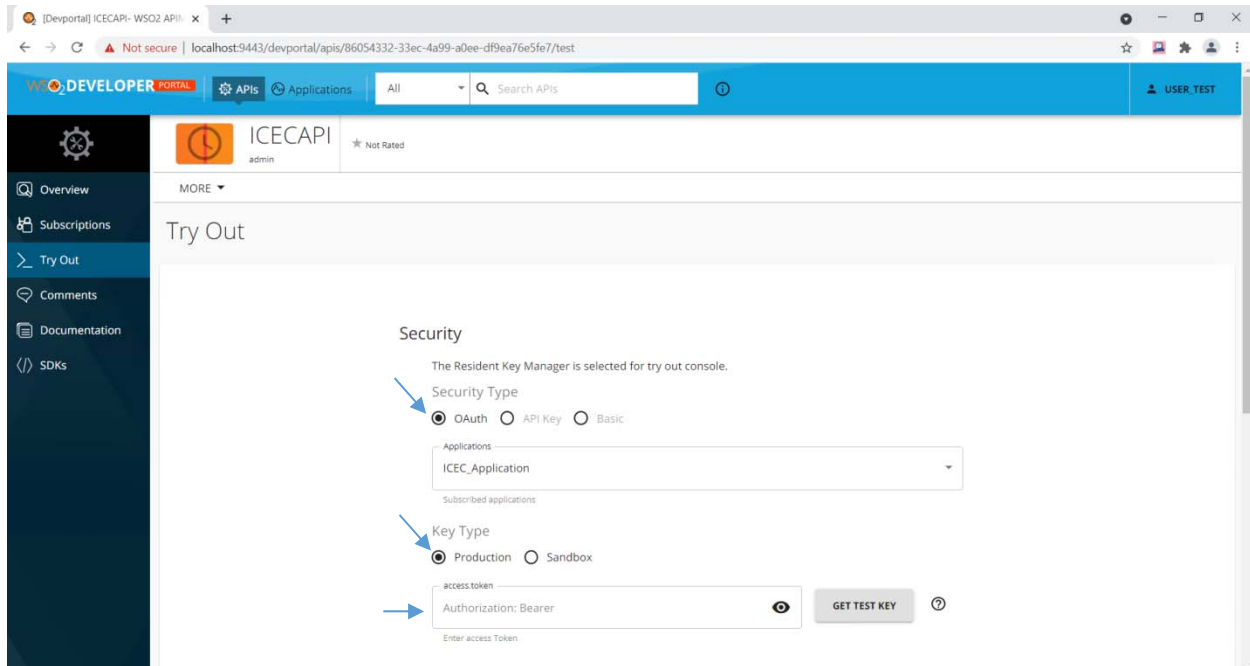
[Devportal] ICECAPI- WSO2 APIM ×
Not secure | localhost:9443/devportal/apis/86054332-33ec-4a99-a0ee-df9ea76e5fe7/test

WSO2 DEVELOPER PORTAL
APIs
Applications
All
Search APIs
USER_TEST

ICECAPI
admin
Not Rated
MORE

Overview
Subscriptions
Try Out
Comments
Documentation
SDKs

Try Out

Security
The Resident Key Manager is selected for try out console.
Security Type
OAuth API Key Basic
Applications
ICEC_Application
Subscribed applications
Key Type
Production Sandbox
access.token
Authorization: Bearer
GET TEST KEY
Enter access Token